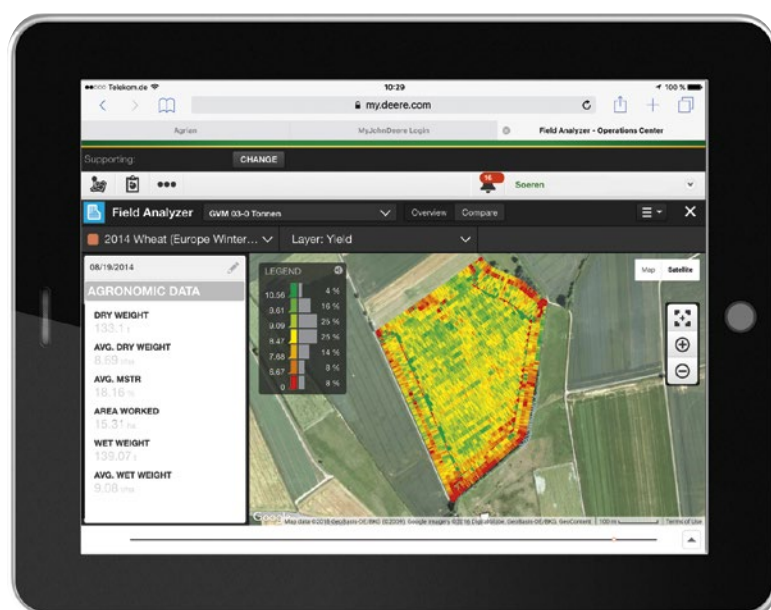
●●○○○ Telekom.de

10:29

100 %

my.deere.com

Agrian

MyJohnDeere Login

Field Analyzer - Operations Center

Supporting:

CHANGE

16

Soeren

Field Analyzer

GVM 03-0 Tonnen

Overview

Compare

2014 Wheat (Europe Winter...

Layer: Yield

08/19/2014

AGRONOMIC DATA

DRY WEIGHT

133.1 t

AVG. DRY WEIGHT

8.69 t/ha

AVG. MSTR

18.16 %

AREA WORKED

15.31 ha

WET WEIGHT

139.07 t

AVG. WET WEIGHT

9.08 t/ha

LEGEND

| | |
|---|---|
| 10.56 | 4 % |
| 9.61 | 16 % |
| 9.09 | 25 % |
| 8.47 | 25 % |
| 7.68 | 14 % |
| 6.67 | 8 % |
| 0 | 8 % |

Map

Satellite

Google

Map data ©2016 GeoBasis-DE/BKG (©2009), Google Imagery ©2016 DigitalGlobe, GeoBasis-DE/BKG, GeoContent | 100 m | Terms of Use